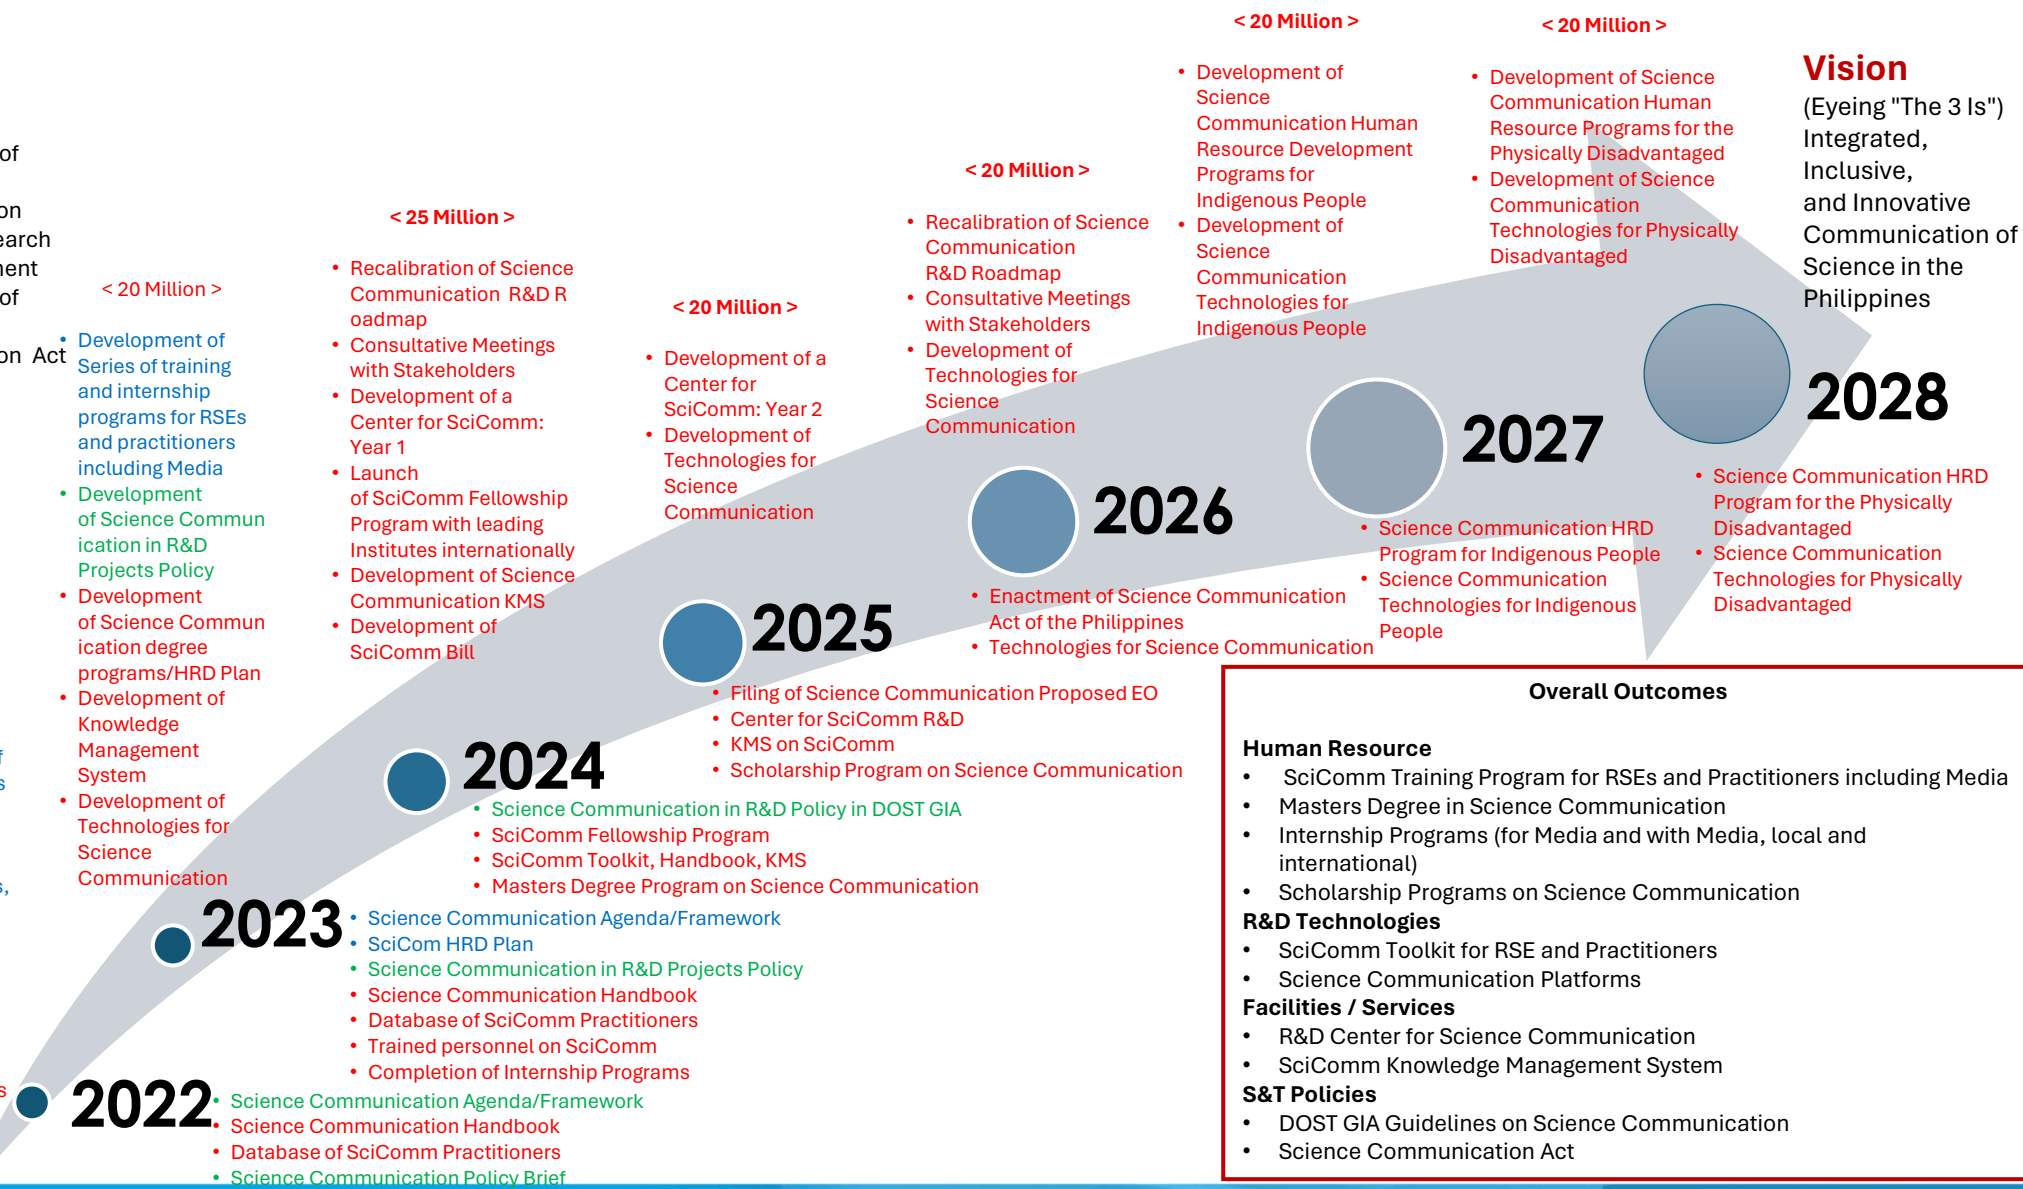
of

on
earch
ment
of

on Act

< 20 Million >

- Development of Series of training and internship programs for RSEs and practitioners including Media
- Development of Science Communication in R&D Projects Policy
- Development of Science Communication degree programs/HRD Plan
- Development of Knowledge Management System
- Development of Technologies for Science Communication

< 25 Million >

- Recalibration of Science Communication R&D Roadmap
- Consultative Meetings with Stakeholders
- Development of a Center for SciComm: Year 1
- Launch of SciComm Fellowship Program with leading Institutes internationally
- Development of Science Communication KMS
- Development of SciComm Bill

< 20 Million >

- Development of a Center for SciComm: Year 2
- Development of Technologies for Science Communication

< 20 Million >

- Recalibration of Science Communication R&D Roadmap
- Consultative Meetings with Stakeholders
- Development of Technologies for Science Communication

< 20 Million >

- Development of Science Communication Human Resource Development Programs for Indigenous People
- Development of Science Communication Technologies for Indigenous People

< 20 Million >

- Development of Science Communication Human Resource Programs for the Physically Disadvantaged
- Development of Science Communication Technologies for Physically Disadvantaged

Vision
(Eyeing "The 3 Is")
Integrated,
Inclusive,
and Innovative Communication of Science in the Philippines

2028
- Science Communication HRD Program for the Physically Disadvantaged
- Science Communication Technologies for Physically Disadvantaged

2027
- Science Communication HRD Program for Indigenous People
- Science Communication Technologies for Indigenous People

2026
- Enactment of Science Communication Act of the Philippines
- Technologies for Science Communication

2025
- Filing of Science Communication Proposed EO
- Center for SciComm R&D
- KMS on SciComm
- Scholarship Program on Science Communication

2024
- Science Communication in R&D Policy in DOST GIA
- SciComm Fellowship Program
- SciComm Toolkit, Handbook, KMS
- Masters Degree Program on Science Communication

2023
- Science Communication Agenda/Framework
- SciCom HRD Plan
- Science Communication in R&D Projects Policy
- Science Communication Handbook
- Database of SciComm Practitioners
- Trained personnel on SciComm
- Completion of Internship Programs

2022
- Science Communication Agenda/Framework
- Science Communication Handbook
- Database of SciComm Practitioners
- Science Communication Policy Brief

Overall Outcomes

Human Resource
- SciComm Training Program for RSEs and Practitioners including Media
- Masters Degree in Science Communication
- Internship Programs (for Media and with Media, local and international)
- Scholarship Programs on Science Communication

R&D Technologies
- SciComm Toolkit for RSE and Practitioners
- Science Communication Platforms

Facilities / Services
- R&D Center for Science Communication
- SciComm Knowledge Management System

S&T Policies
- DOST GIA Guidelines on Science Communication
- Science Communication Act